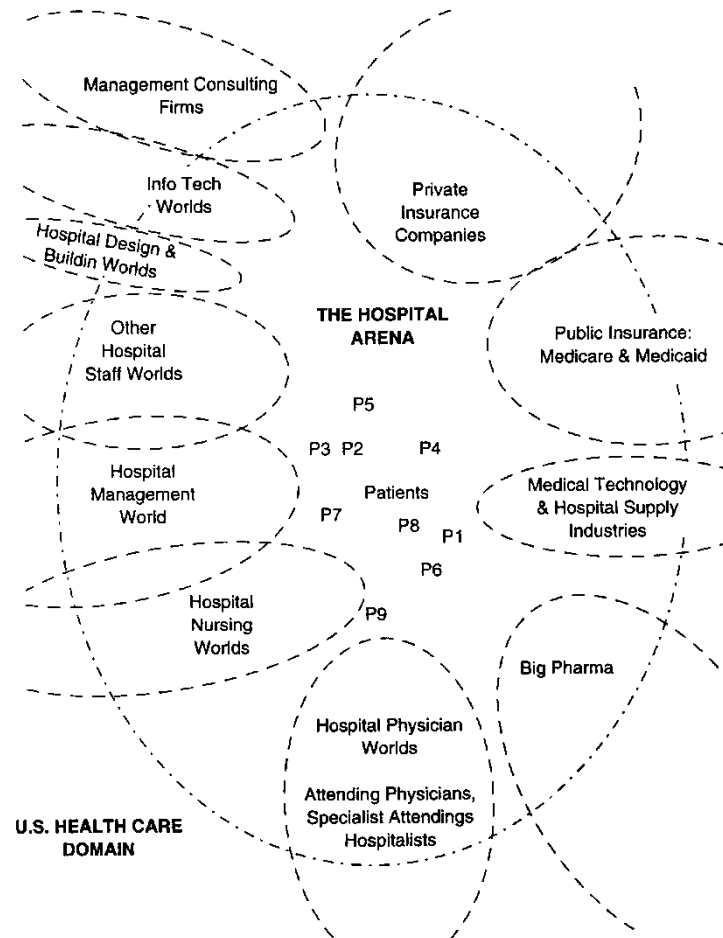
Management Consulting Firms

Info Tech Worlds

Hospital Design & Buildin Worlds

Private Insurance Companies

THE HOSPITAL ARENA

Other Hospital Staff Worlds

Public Insurance: Medicare & Medicaid

P5

P3 P2 P4

Hospital Management World

Patients

Medical Technology & Hospital Supply Industries

P7

P8

P1

P6

Hospital Nursing Worlds

P9

Big Pharma

Hospital Physician Worlds

Attending Physicians, Specialist Attendings Hospitalists

U.S. HEALTH CARE DOMAIN